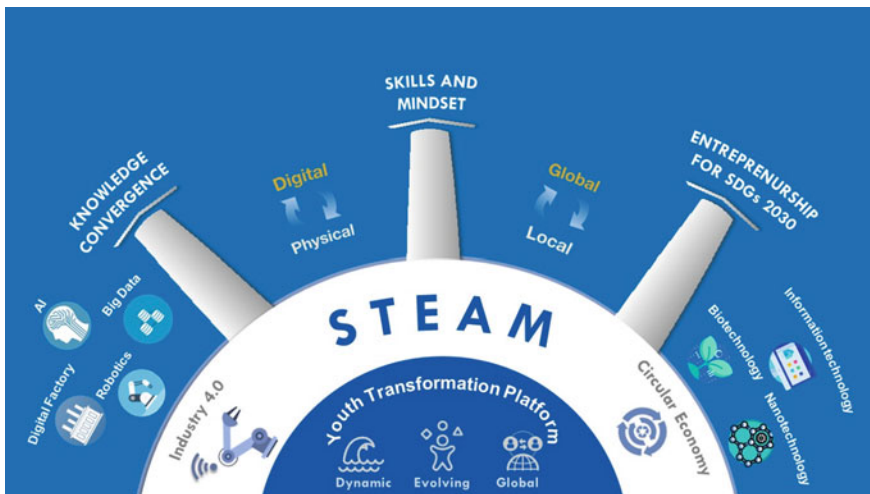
KNOWLEDGE CONVERGENCE

Digital

Physical

SKILLS AND MINDSET

Global

Local

ENTREPRENURSHIP FOR SDGs 2030

AI

Big Data

Digital Factory

Robotics

STEAM

Industry 4.0

Youth Transformation Platform

Dynamic

Evolving

Global

Circular Economy

Biotechnology

Information technology

Nanotechnology